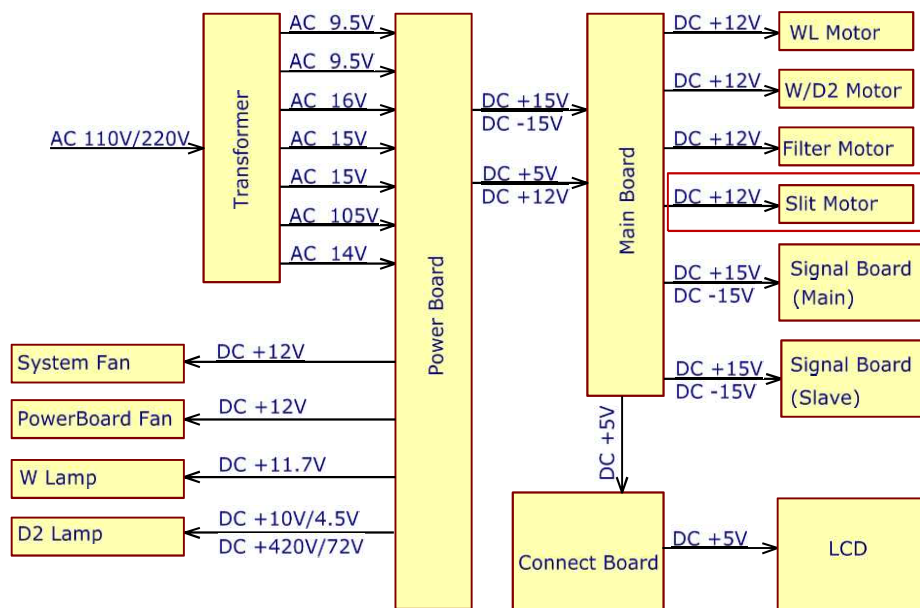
AC 110V/220V
Transformer
AC 9.5V
AC 9.5V
AC 16V
AC 15V
AC 15V
AC 105V
AC 14V
Power Board
DC +15V
DC -15V
DC +5V
DC +12V
Main Board
DC +12V
WL Motor
DC +12V
W/D2 Motor
DC +12V
Filter Motor
DC +12V
Slit Motor
DC +15V
DC -15V
Signal Board (Main)
DC +15V
DC -15V
Signal Board (Slave)
System Fan
DC +12V
PowerBoard Fan
DC +12V
W Lamp
DC +11.7V
D2 Lamp
DC +10V/4.5V
DC +420V/72V
DC +5V
Connect Board
DC +5V
LCD